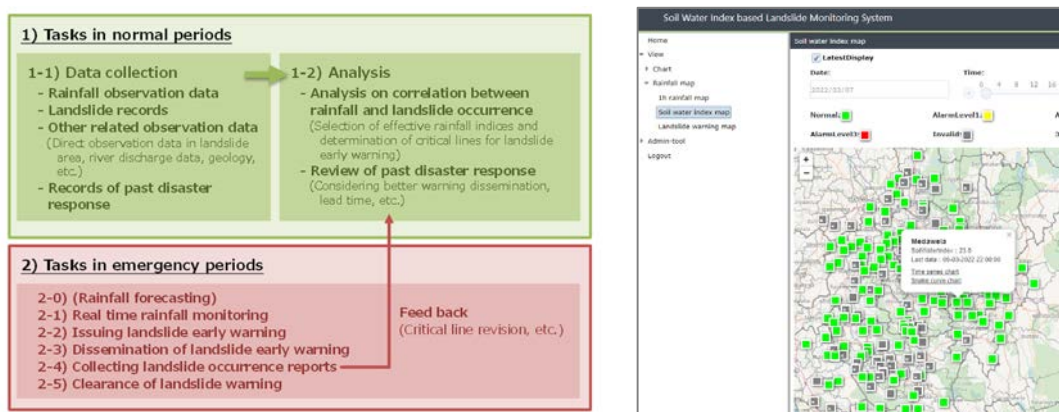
1) Tasks in normal periods

1-1) Data collection
- Rainfall observation data
- Landslide records
- Other related observation data
(Direct observation data in landslide area, river discharge data, geology, etc.)
- Records of past disaster response

1-2) Analysis
- Analysis on correlation between rainfall and landslide occurrence
(Selection of effective rainfall indices and determination of critical lines for landslide early warning)
- Review of past disaster response
(Considering better warning dissemination, lead time, etc.)

2) Tasks in emergency periods

2-0) (Rainfall forecasting)
2-1) Real time rainfall monitoring
2-2) Issuing landslide early warning
2-3) Dissemination of landslide early warning
2-4) Collecting landslide occurrence reports
2-5) Clearance of landslide warning

Feed back
(Critical line revision, etc.)

Soil Water Index based Landslide Monitoring System

Home
View
Chart
Rainfall map
1h rainfall map
Soil water index map
Landslide warning map
Admin-tool
Logout

Soil water index map
LatestDisplay
Date:
2022/03/07
Time:
4 8 12 16
Normal:
AlarmLevel1:
AlarmLevel3:
Invalid:
Medawela
SoilWaterIndex : 25.8
Last date : 09-03-2022 22:00:00
Time series chart
Snake curve chart